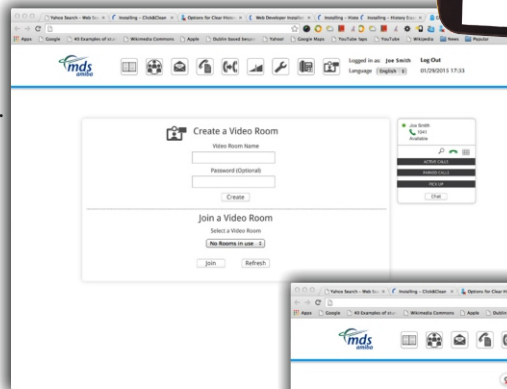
Yahoo Search - Web Se × Installing - Click&Clean × Options for Clear Histor × Web Developer Installe × Installing - Hist × Installing - History Eras ×

Apps Google 43 Examples of stu Wikimedia Commons Apple Dublin based Serpen Yahoo! Google Maps YouTube tops YouTube Wikipedia News Popular

mds amiba

Logged in as: Joe Smith Log Out
Language English 01/29/2013 17:33

Create a Video Room
Video Room Name
Password (Optional)
Create

Join a Video Room
Select a Video Room
No Rooms in use
Join Refresh

Joe Smith
1041
Available

ACTIVE CALLS
PARKED CALLS
PICK UP
Chat

Yahoo Search - Web Se × Installing - Click&Clean × Options for Clear Histo

Apps Google 43 Examples of stu Wikimedia Commons Apple Dublin

mds amiba